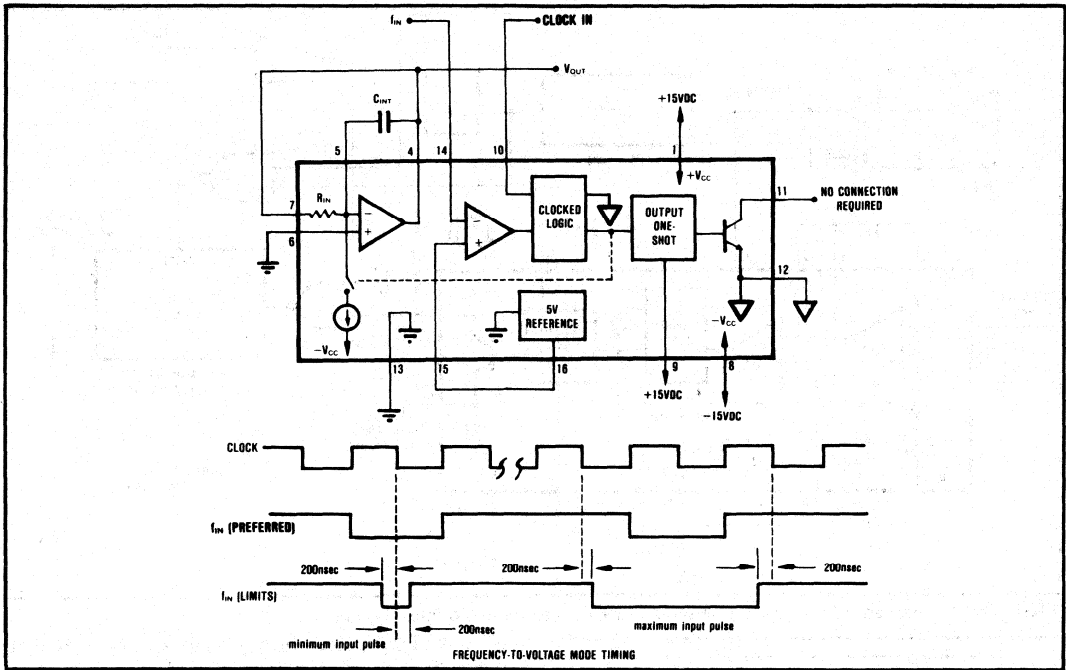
$f_{IN}$

CLOCK IN

$V_{OUT}$

$C_{INT}$

+15VDC

5

4

14

10

1

$+V_{CC}$

11

NO CONNECTION REQUIRED

7

$R_{IN}$

6

CLOCKED LOGIC

OUTPUT ONE-SHOT

12

5V REFERENCE

$-V_{CC}$

$-V_{CC}$

13

15

16

9

8

+15VDC

-15VDC

CLOCK

$f_{IN}$ (PREFERRED)

200nsec

200nsec

200nsec

$f_{IN}$ (LIMITS)

minimum input pulse

200nsec

maximum input pulse

FREQUENCY-TO-VOLTAGE MODE TIMING